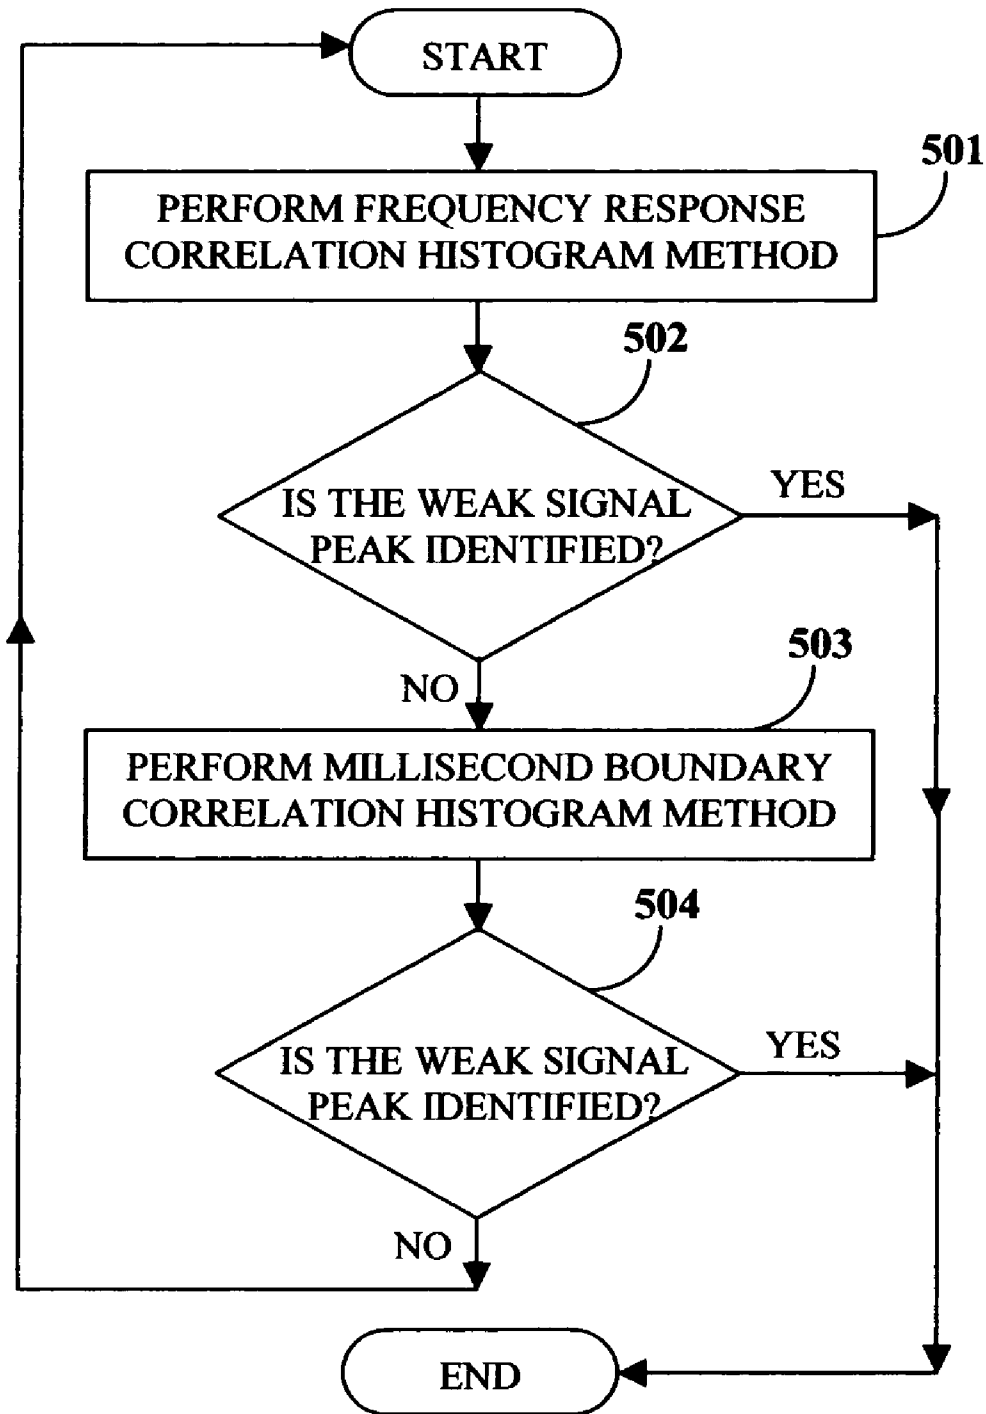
START

501

PERFORM FREQUENCY RESPONSE CORRELATION HISTOGRAM METHOD

502

IS THE WEAK SIGNAL PEAK IDENTIFIED?

YES

NO

503

PERFORM MILLISECOND BOUNDARY CORRELATION HISTOGRAM METHOD

504

IS THE WEAK SIGNAL PEAK IDENTIFIED?

YES

NO

END